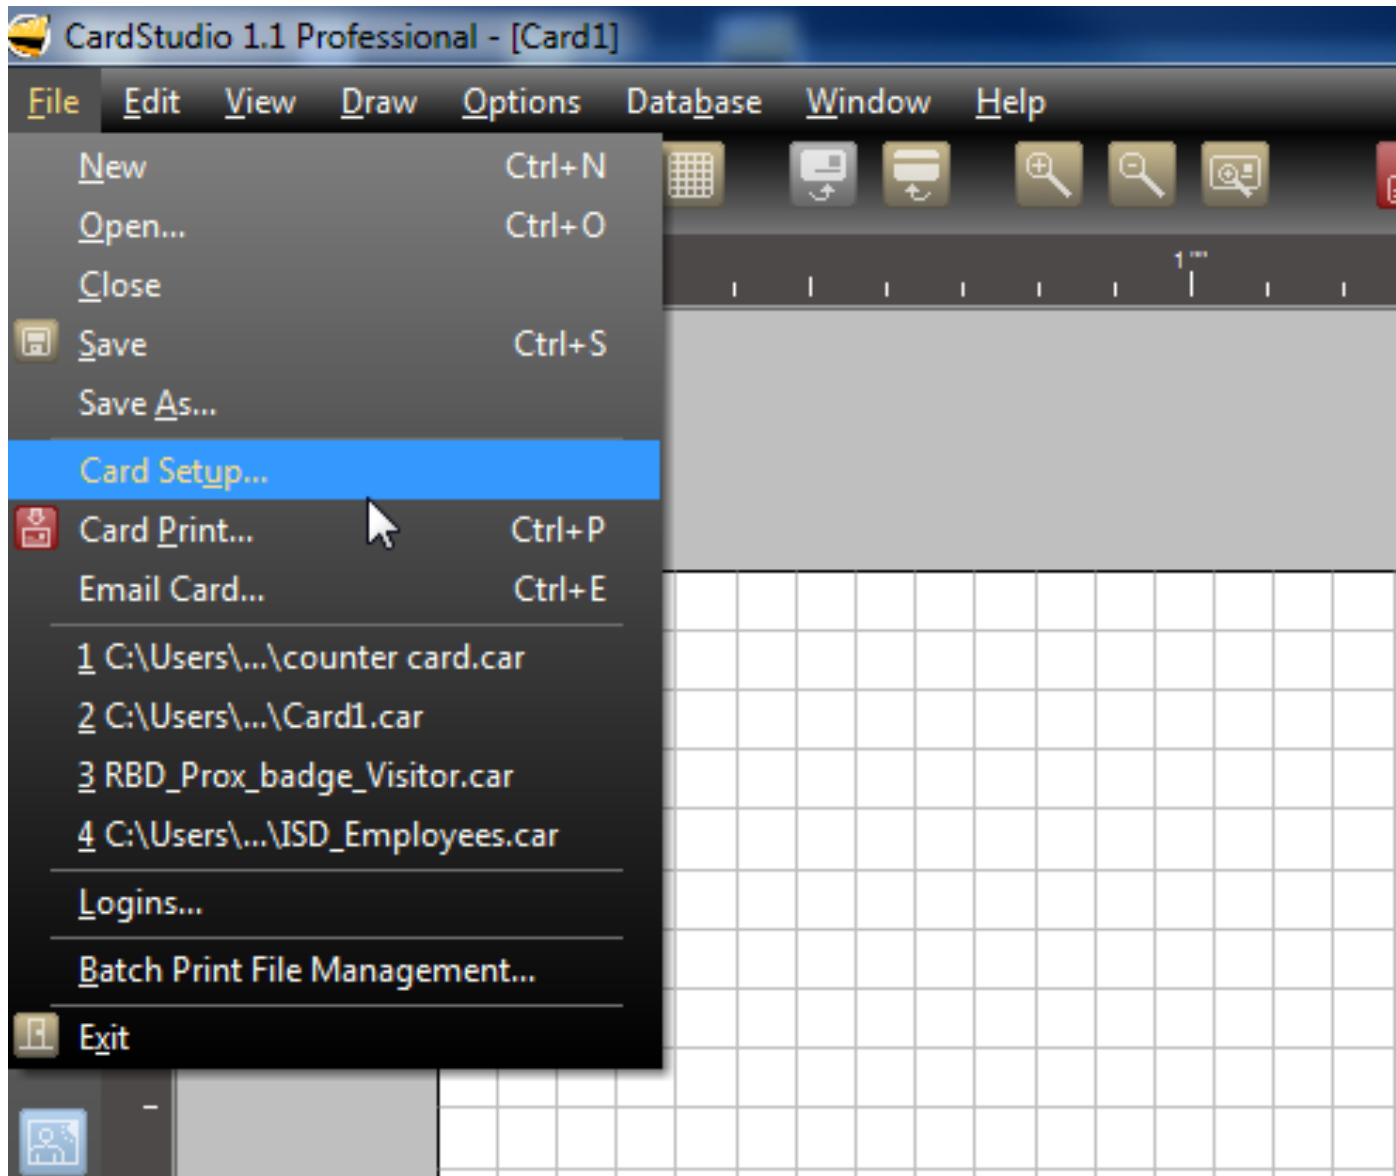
CardStudio 1.1 Professional - [Card1]

File Edit View Draw Options Database Window Help

New Ctrl+N
Open... Ctrl+O
Close
Save Ctrl+S
Save As...
Card Setup...
Card Print... Ctrl+P
Email Card... Ctrl+E
1 C:\Users\...\counter card.car
2 C:\Users\...\Card1.car
3 RBD_Prox_badge_Visitor.car
4 C:\Users\...\ISD_Employees.car
Logins...
Batch Print File Management...
Exit

1"